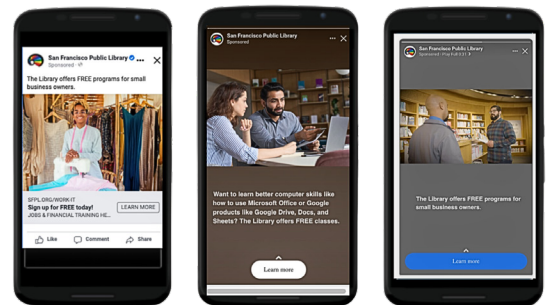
San Francisco Public Library
Sponsored

The Library offers FREE programs for small business owners.

SFPL.ORG/WORK-IT
Sign up for FREE today!
JOBS & FINANCIAL TRAINING HE...
LEARN MORE

Like Comment Share

San Francisco Public Library
Sponsored

Want to learn better computer skills like how to use Microsoft Office or Google products like Google Drive, Docs, and Sheets? The Library offers FREE classes.

Learn more

San Francisco Public Library
Sponsored · Play Full 0:31

The Library offers FREE programs for small business owners.

Learn more